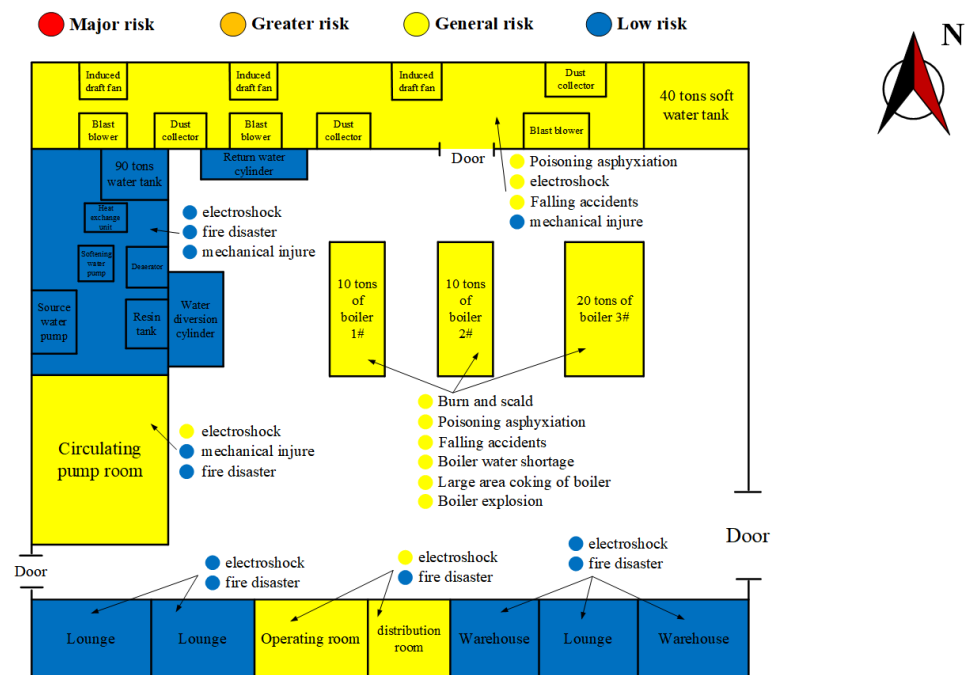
Major risk
Greater risk
General risk
Low risk

N

Induced draft fan
Induced draft fan
Induced draft fan
Dust collector
40 tons soft water tank
Blast blower
Dust collector
Blast blower
Dust collector
Blast blower

90 tons water tank
Return water cylinder
Door
Poisoning asphyxiation
electroshock
Falling accidents
mechanical injure

Heat exchange unit
Softening water pump
Deaerator
Source water pump
Resin tank
Water diversion cylinder

electroshock
fire disaster
mechanical injure

10 tons of boiler 1#
10 tons of boiler 2#
20 tons of boiler 3#

Burn and scald
Poisoning asphyxiation
Falling accidents
Boiler water shortage
Large area coking of boiler
Boiler explosion

Circulating pump room
electroshock
mechanical injure
fire disaster

Door
Door

electroshock
fire disaster
electroshock
fire disaster
electroshock
fire disaster

Lounge
Lounge
Operating room
distribution room
Warehouse
Lounge
Warehouse